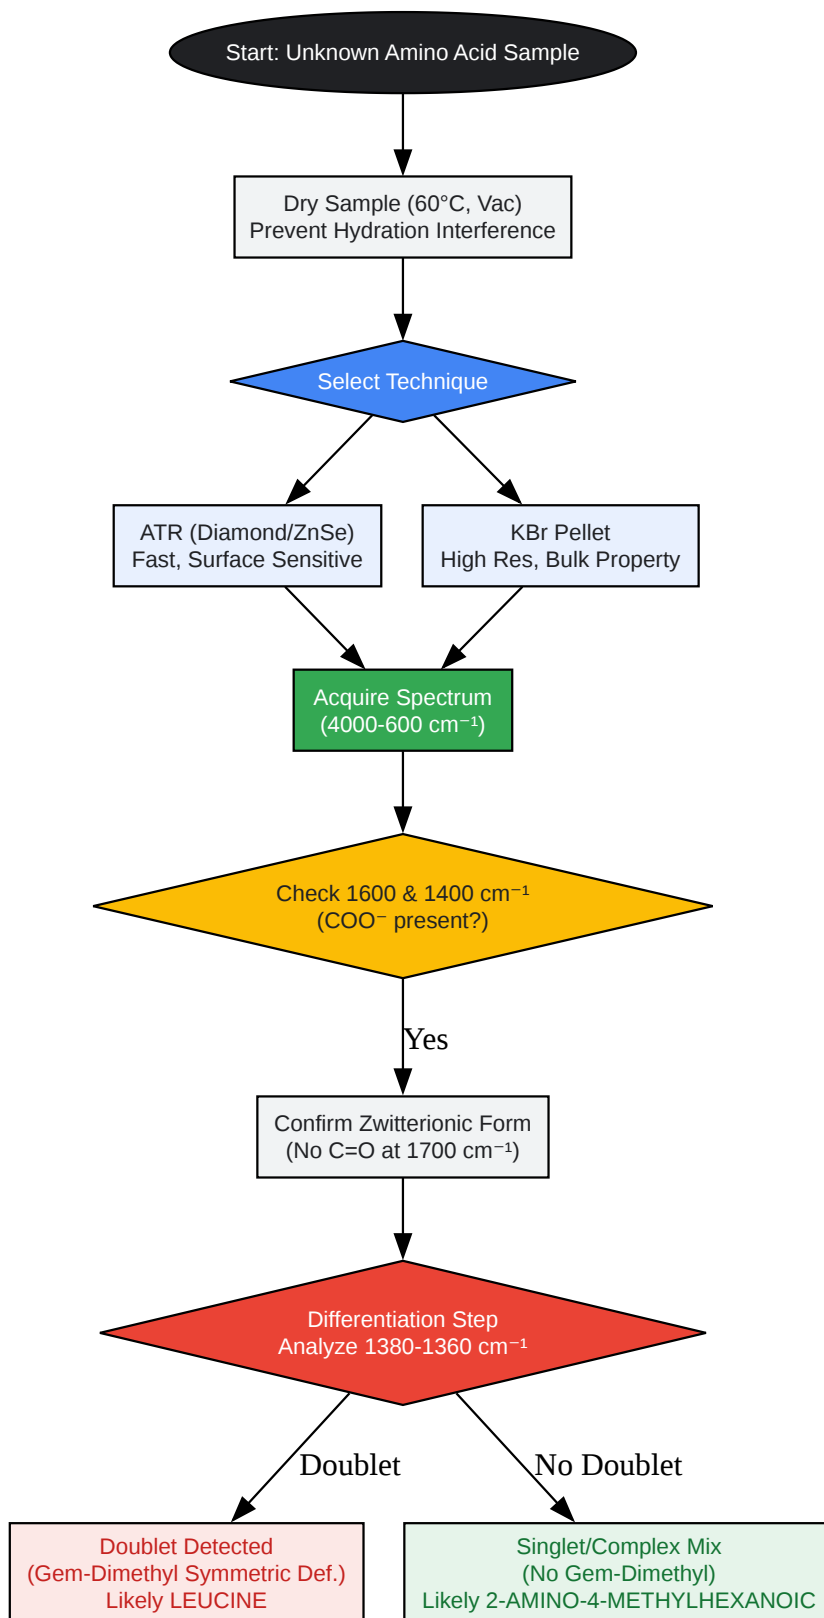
Start: Unknown Amino Acid Sample

Dry Sample (60°C, Vac)
Prevent Hydration Interference

Select Technique

ATR (Diamond/ZnSe)
Fast, Surface Sensitive

KBr Pellet
High Res, Bulk Property

Acquire Spectrum
(4000-600 $cm^{-1}$)

Check 1600 & 1400 $cm^{-1}$
($COO^-$ present?)

Yes

Confirm Zwitterionic Form
(No C=O at 1700 $cm^{-1}$)

Differentiation Step
Analyze 1380-1360 $cm^{-1}$

Doublet

No Doublet

Doublet Detected
(Gem-Dimethyl Symmetric Def.)
Likely LEUCINE

Singlet/Complex Mix
(No Gem-Dimethyl)
Likely 2-AMINO-4-METHYLHEXANOIC